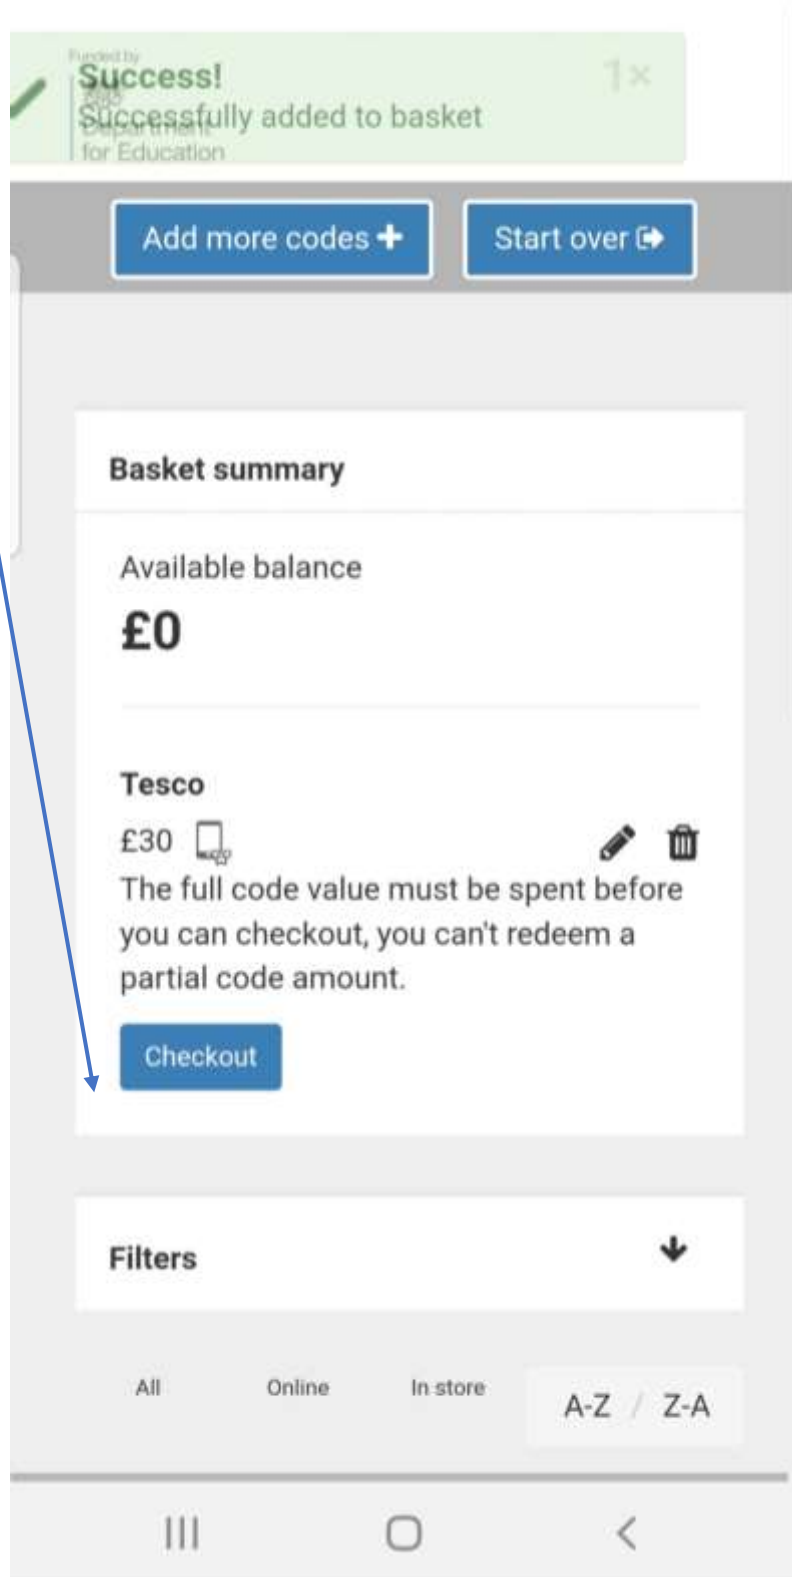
Funded by
Success!
Department
Successfully added to basket
for Education
1 ×

Add more codes +
Start over

Basket summary

Available balance
£0

Tesco
£30
The full code value must be spent before you can checkout, you can't redeem a partial code amount.

Checkout

Filters

All
Online
In store
A-Z / Z-A